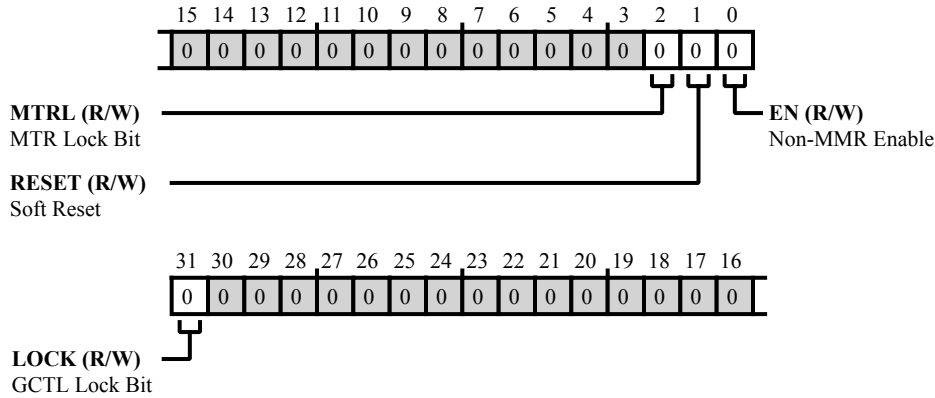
15 14 13 12 11 10 9 8 7 6 5 4 3 2 1 0

| 0 | 0 | 0 | 0 | 0 | 0 | 0 | 0 | 0 | 0 | 0 | 0 | 0 | 0 | 0 | 0 |
|---|---|---|---|---|---|---|---|---|---|---|---|---|---|---|---|

**MTRL (R/W)**
MTR Lock Bit

**EN (R/W)**
Non-MMR Enable

**RESET (R/W)**
Soft Reset

31 30 29 28 27 26 25 24 23 22 21 20 19 18 17 16

| 0 | 0 | 0 | 0 | 0 | 0 | 0 | 0 | 0 | 0 | 0 | 0 | 0 | 0 | 0 | 0 |
|---|---|---|---|---|---|---|---|---|---|---|---|---|---|---|---|

**LOCK (R/W)**
GCTL Lock Bit